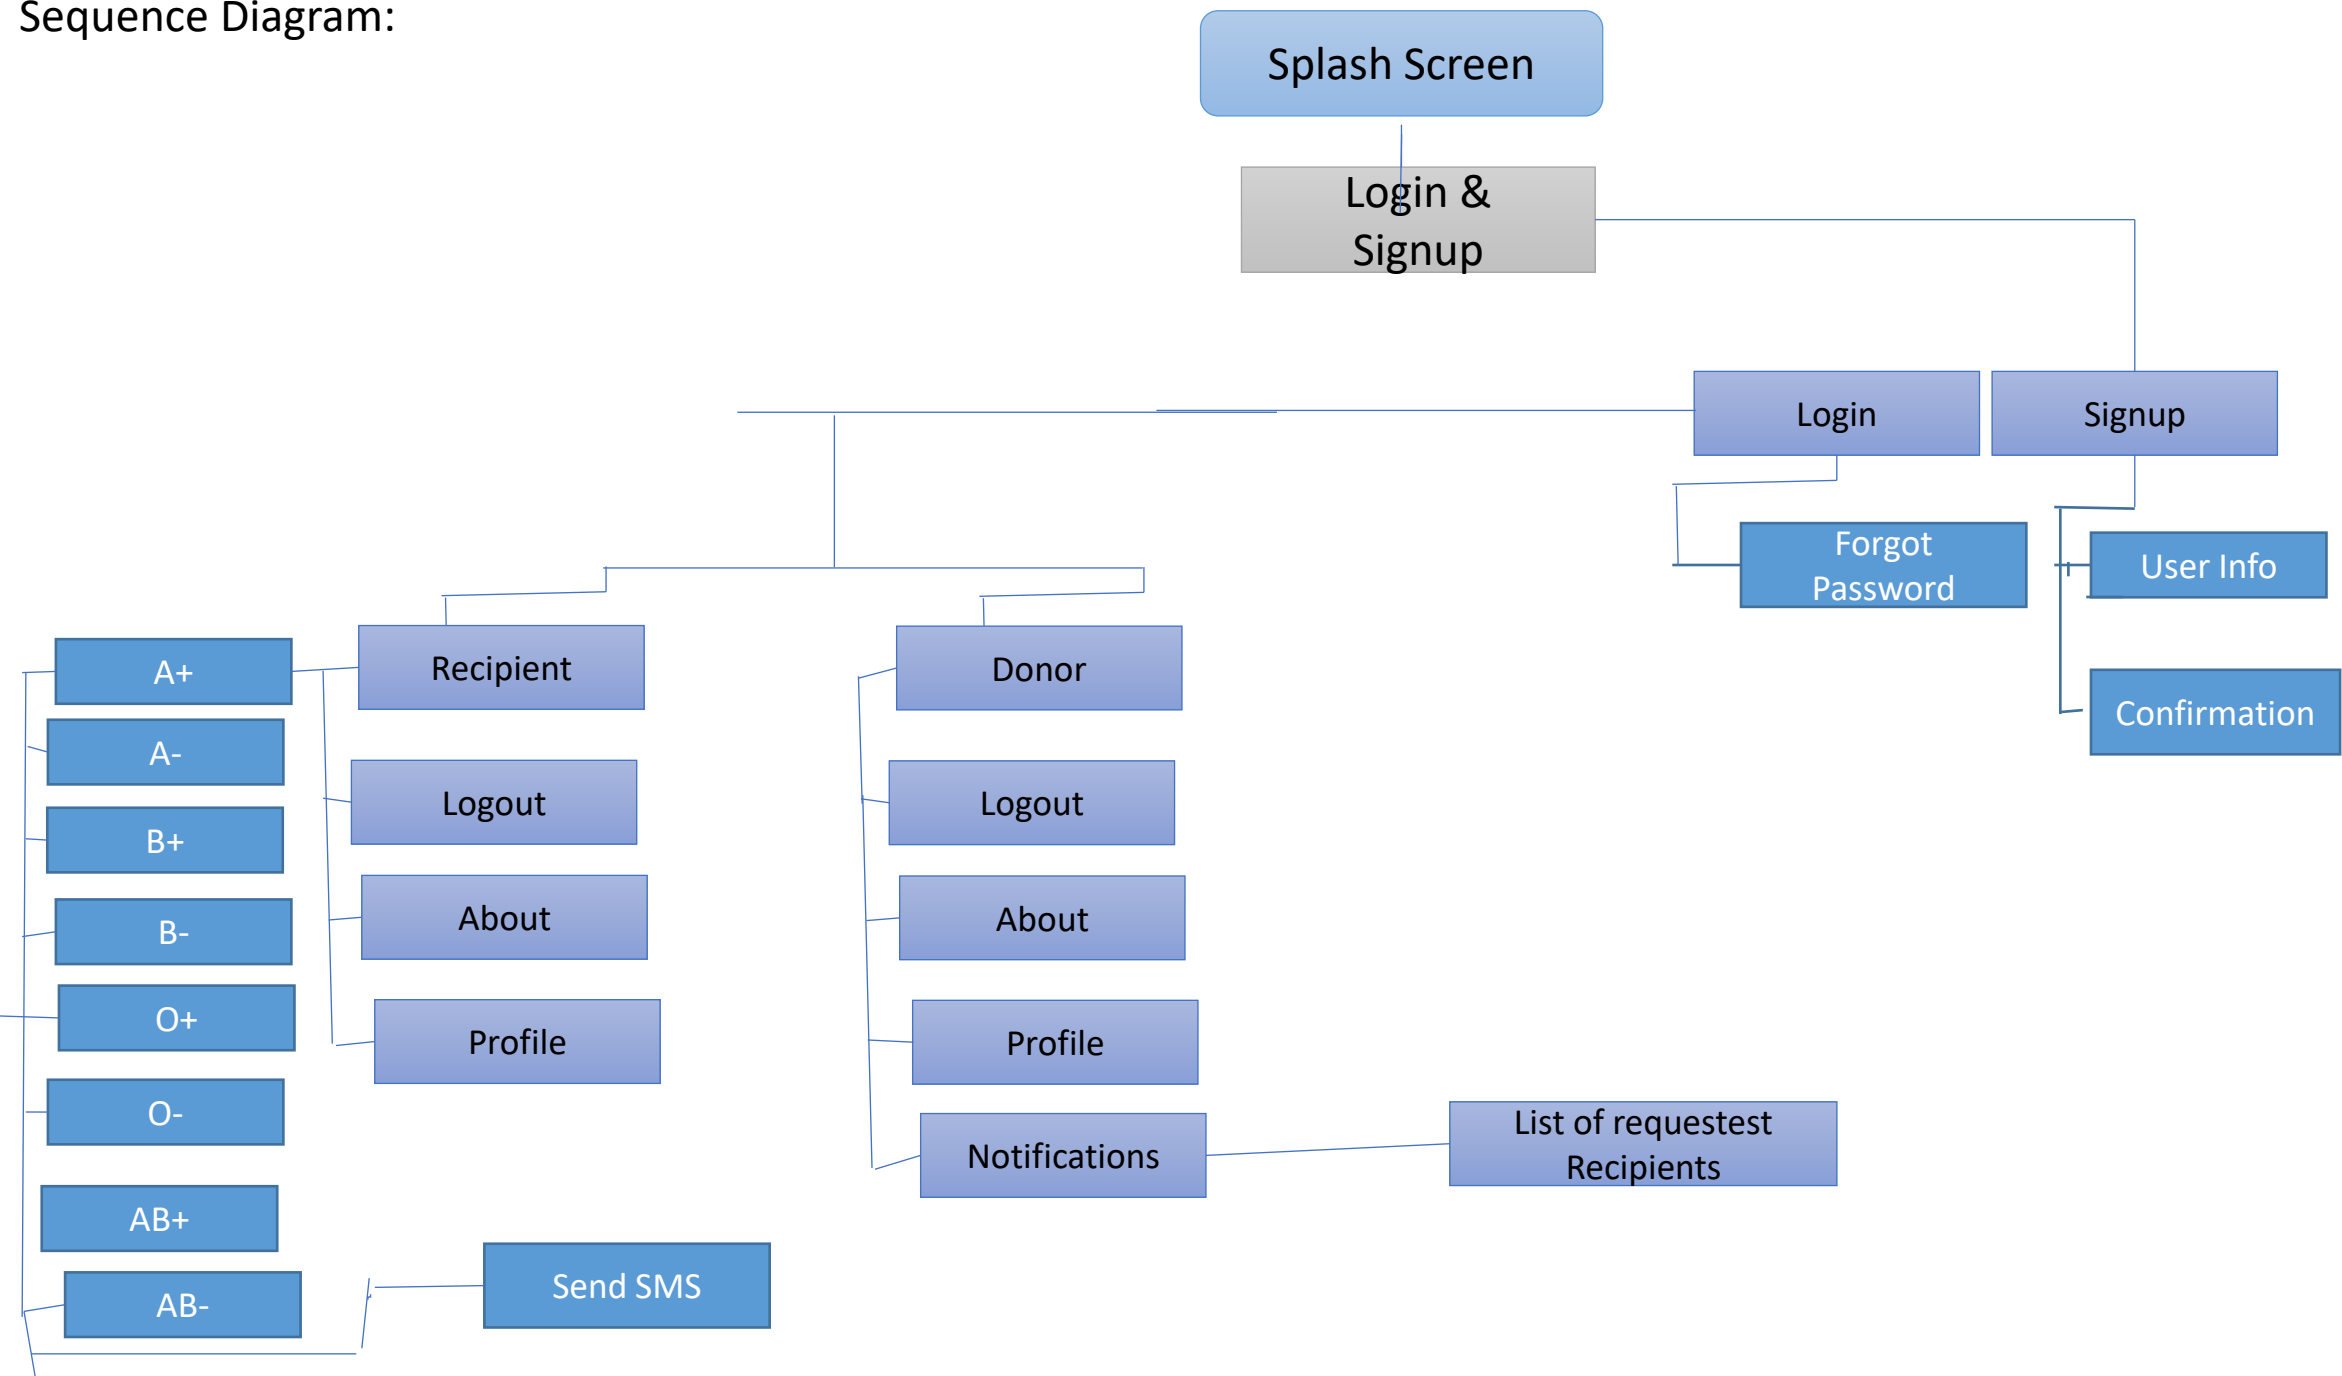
Sequence Diagram:

Splash Screen

Login & Signup

Login

Signup

Forgot Password

User Info

Confirmation

Recipient

Donor

A+

A-

B+

B-

O+

O-

AB+

AB-

Logout

About

Profile

Logout

About

Profile

Notifications

List of requestest Recipients

Send SMS